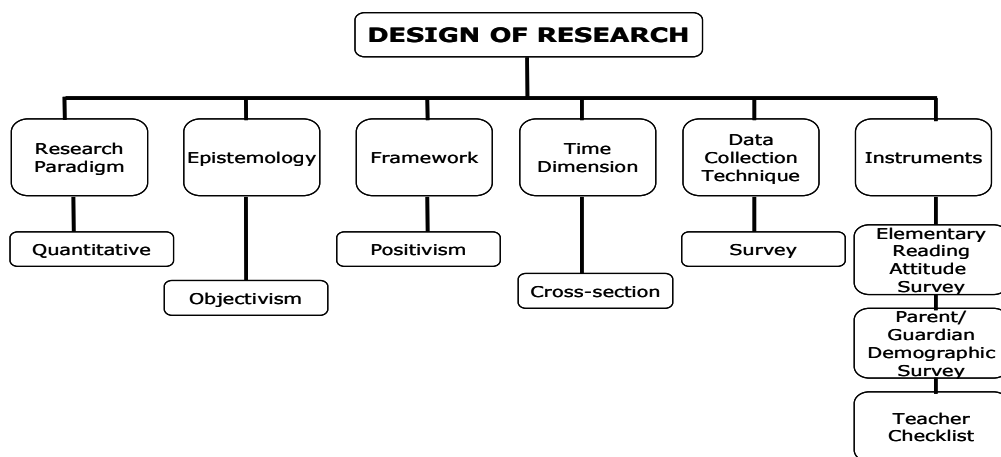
DESIGN OF RESEARCH

Research Paradigm

Quantitative

Epistemology

Objectivism

Framework

Positivism

Time Dimension

Cross-section

Data Collection Technique

Survey

Instruments

Elementary Reading Attitude Survey

Parent/ Guardian Demographic Survey

Teacher Checklist